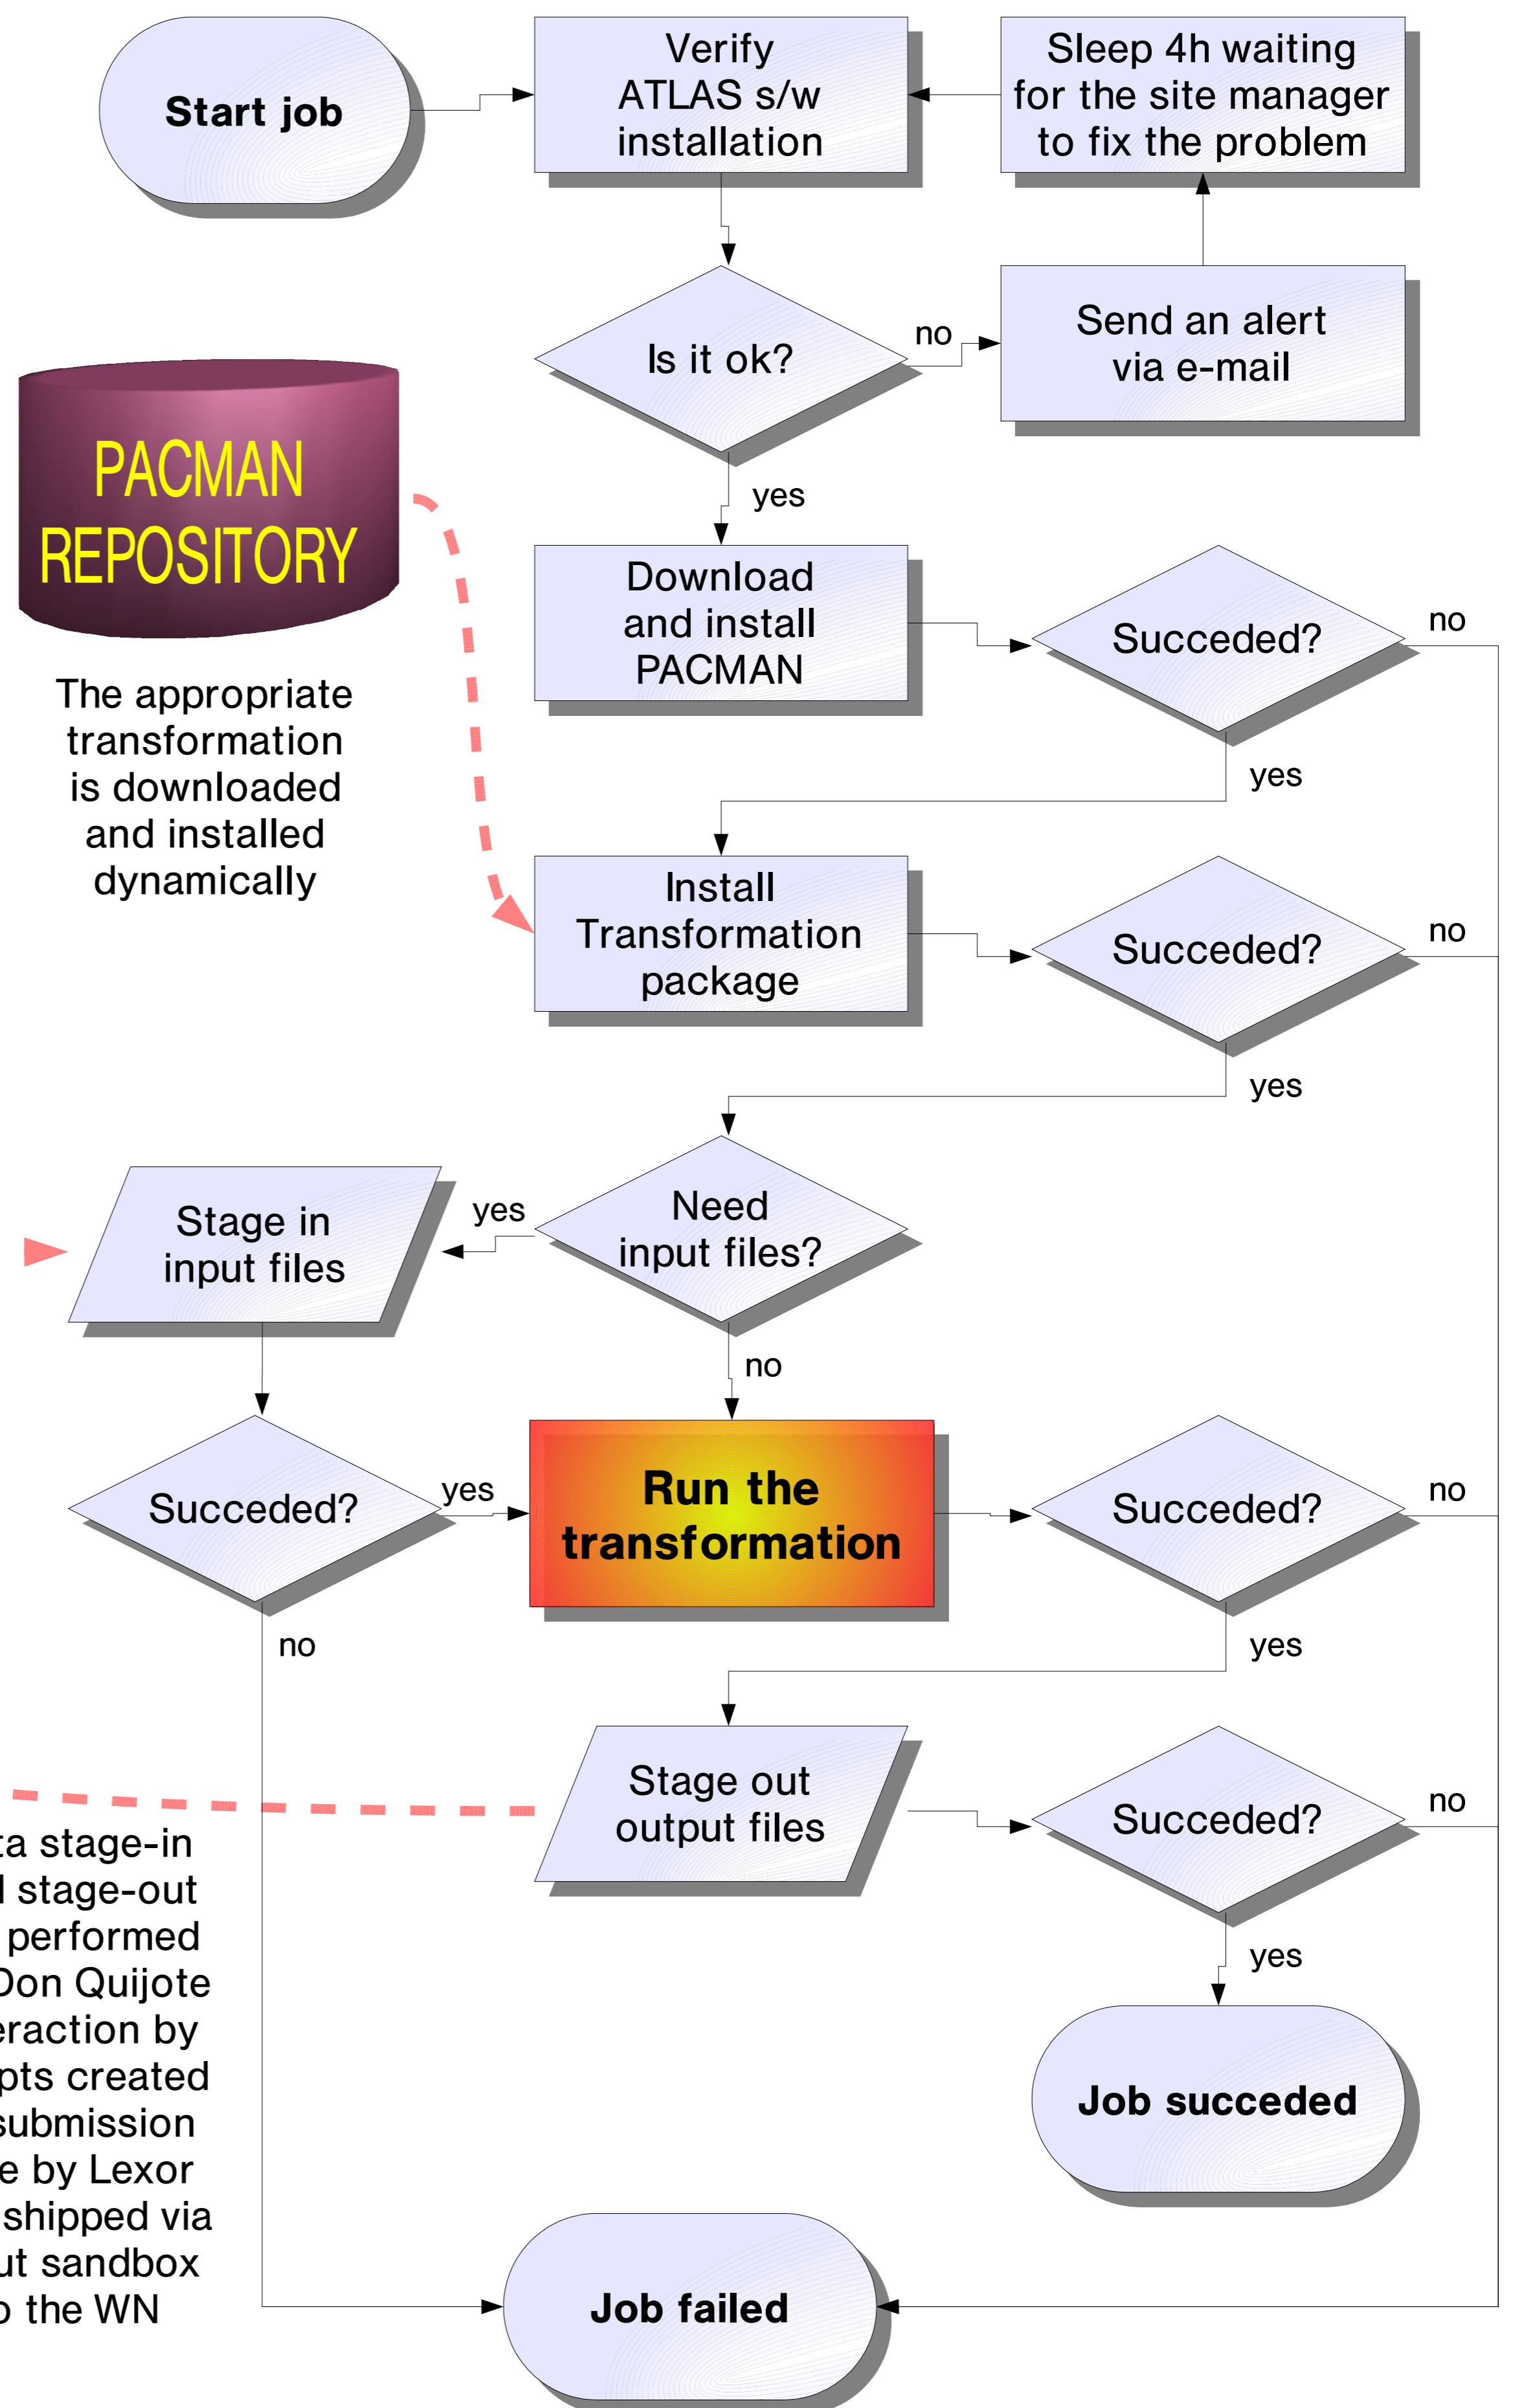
Start job

Verify ATLAS s/w installation

Sleep 4h waiting for the site manager to fix the problem

Is it ok?

no

Send an alert via e-mail

yes

PACMAN REPOSITORY

The appropriate transformation is downloaded and installed dynamically

Download and install PACMAN

Succeded?

no

yes

Install Transformation package

Succeded?

no

yes

Stage in input files

yes

Need input files?

no

Succeded?

yes

Run the transformation

Succeded?

no

no

yes

Stage out output files

Succeded?

no

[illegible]a stage-in
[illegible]l stage-out
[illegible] performed
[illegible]Don Quijote
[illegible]eraction by
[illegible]pts created
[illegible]submission
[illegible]e by Lexor
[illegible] shipped via
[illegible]ut sandbox
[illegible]o the WN

yes

Job succeded

Job failed